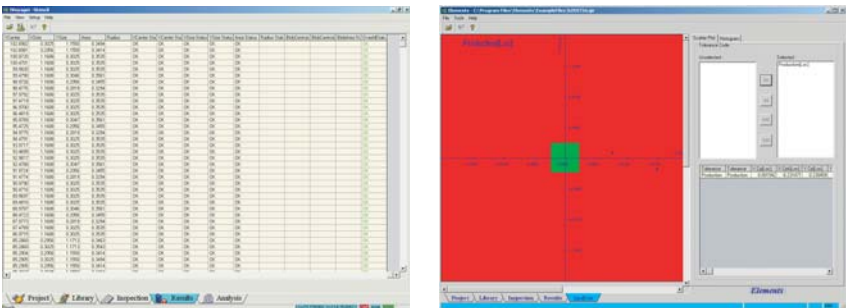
Project | Library | Inspection | Results | Analysis

ProductionLot1

Scatter Plot | Histogram

Tolerance Code

Unselected

Selected

ProductionLot1

Elements

Project | Library | Inspection | Results | Analysis